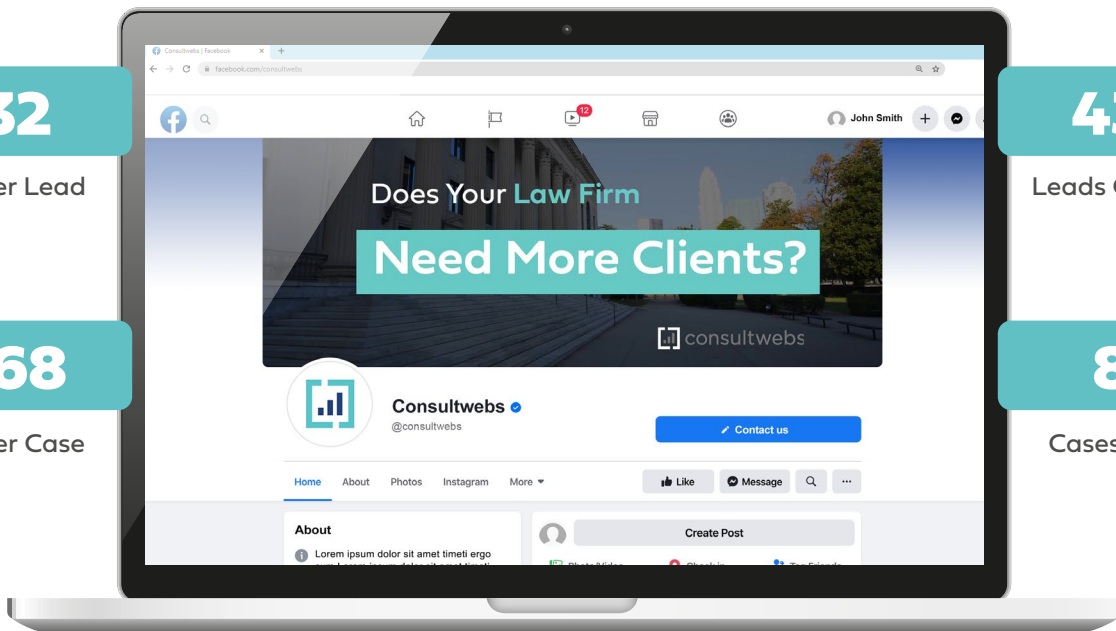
32

er Lead

68

er Case

43

Leads

8

Cases

Consultwebs | Facebook

facebook.com/consultwebs

12

John Smith

Does Your Law Firm

Need More Clients?

consultwebs

Consultwebs

@consultwebs

Contact us

Home About Photos Instagram More

Like Message ...

About

Lorem ipsum dolor sit amet timeti ergo

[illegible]

Create Post

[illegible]